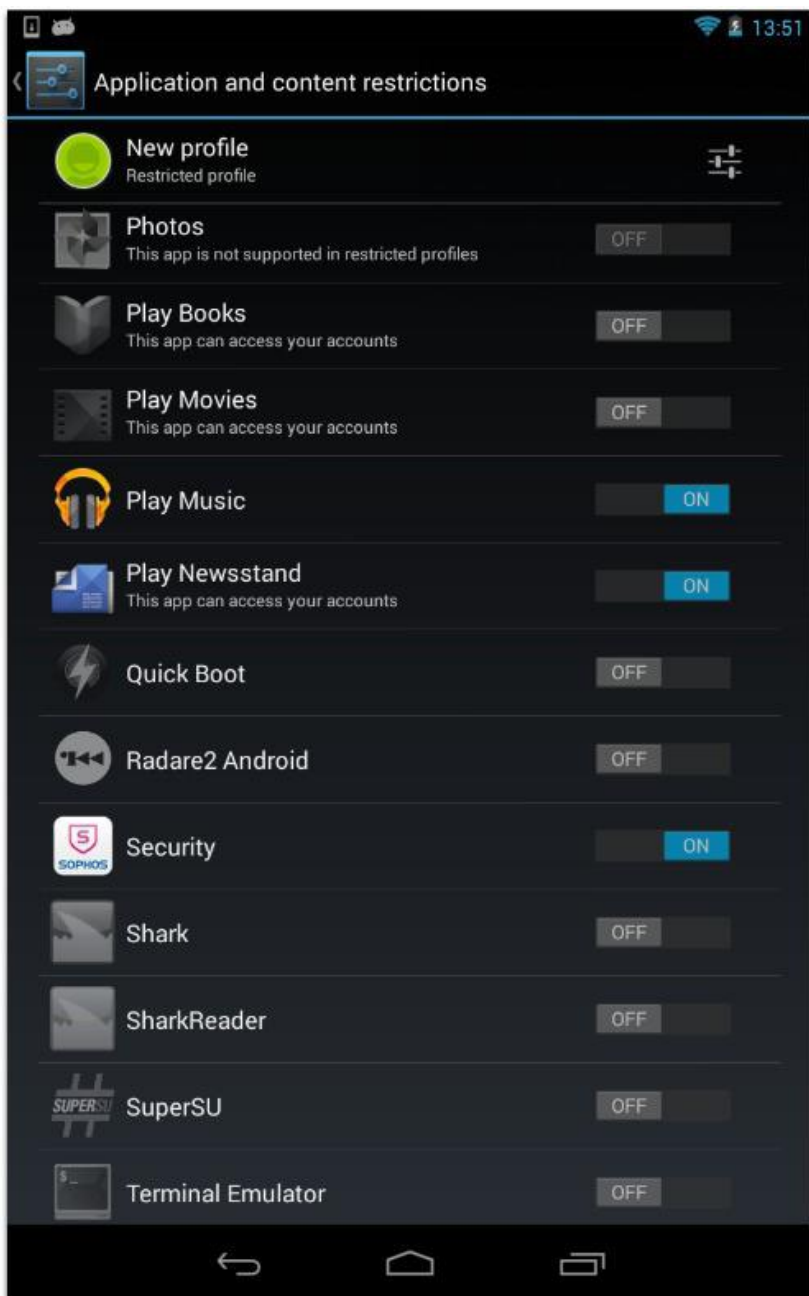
13:51

Application and content restrictions

New profile
Restricted profile

Photos
This app is not supported in restricted profiles
OFF

Play Books
This app can access your accounts
OFF

Play Movies
This app can access your accounts
OFF

Play Music
ON

Play Newsstand
This app can access your accounts
ON

Quick Boot
OFF

Radare2 Android
OFF

SOPHOS
Security
ON

Shark
OFF

SharkReader
OFF

SUPERSU
SuperSU
OFF

Terminal Emulator
OFF